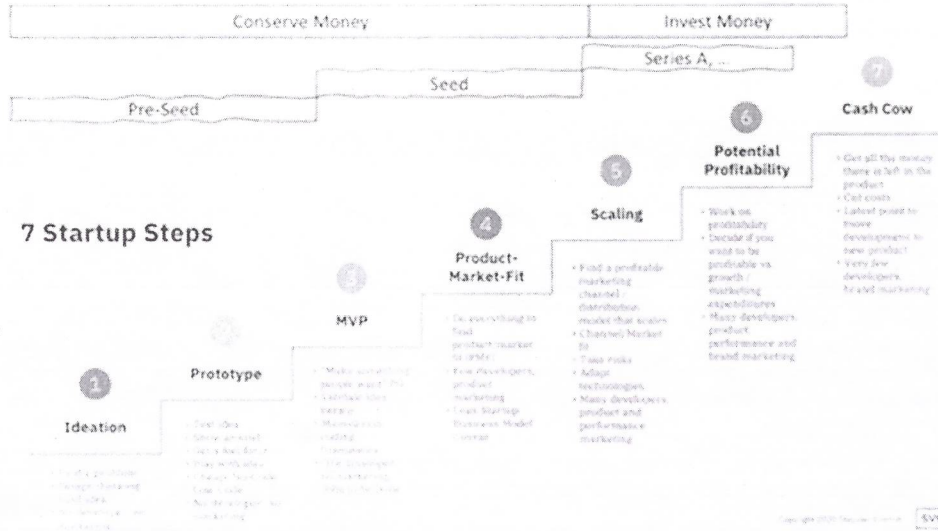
Conserve Money

Invest Money

Series A, ...

Seed

Pre-Seed

7 Startup Steps

1

Ideation

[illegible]

2

Prototype

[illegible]

3

MVP

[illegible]

4

Product-Market-Fit

- Do everything to find product market fit
- Few Developers, product marketing
- Lean Startup Business Model Canvas

5

Scaling

- Find a profitable marketing channel / distribution model that scales
- Channel Market fit
- Take risks
- Adapt technologies
- Many developers, product and performance marketing

6

Potential Profitability

- Work on profitability
- Decide if you want to be profitable vs. growth / marketing expenditures
- Many developers, product, performance and brand marketing

7

Cash Cow

- Get all the money there is left in the product
- Cut costs
- Latest point to move developments to new product
- Very few developers, brand marketing

Copyright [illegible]